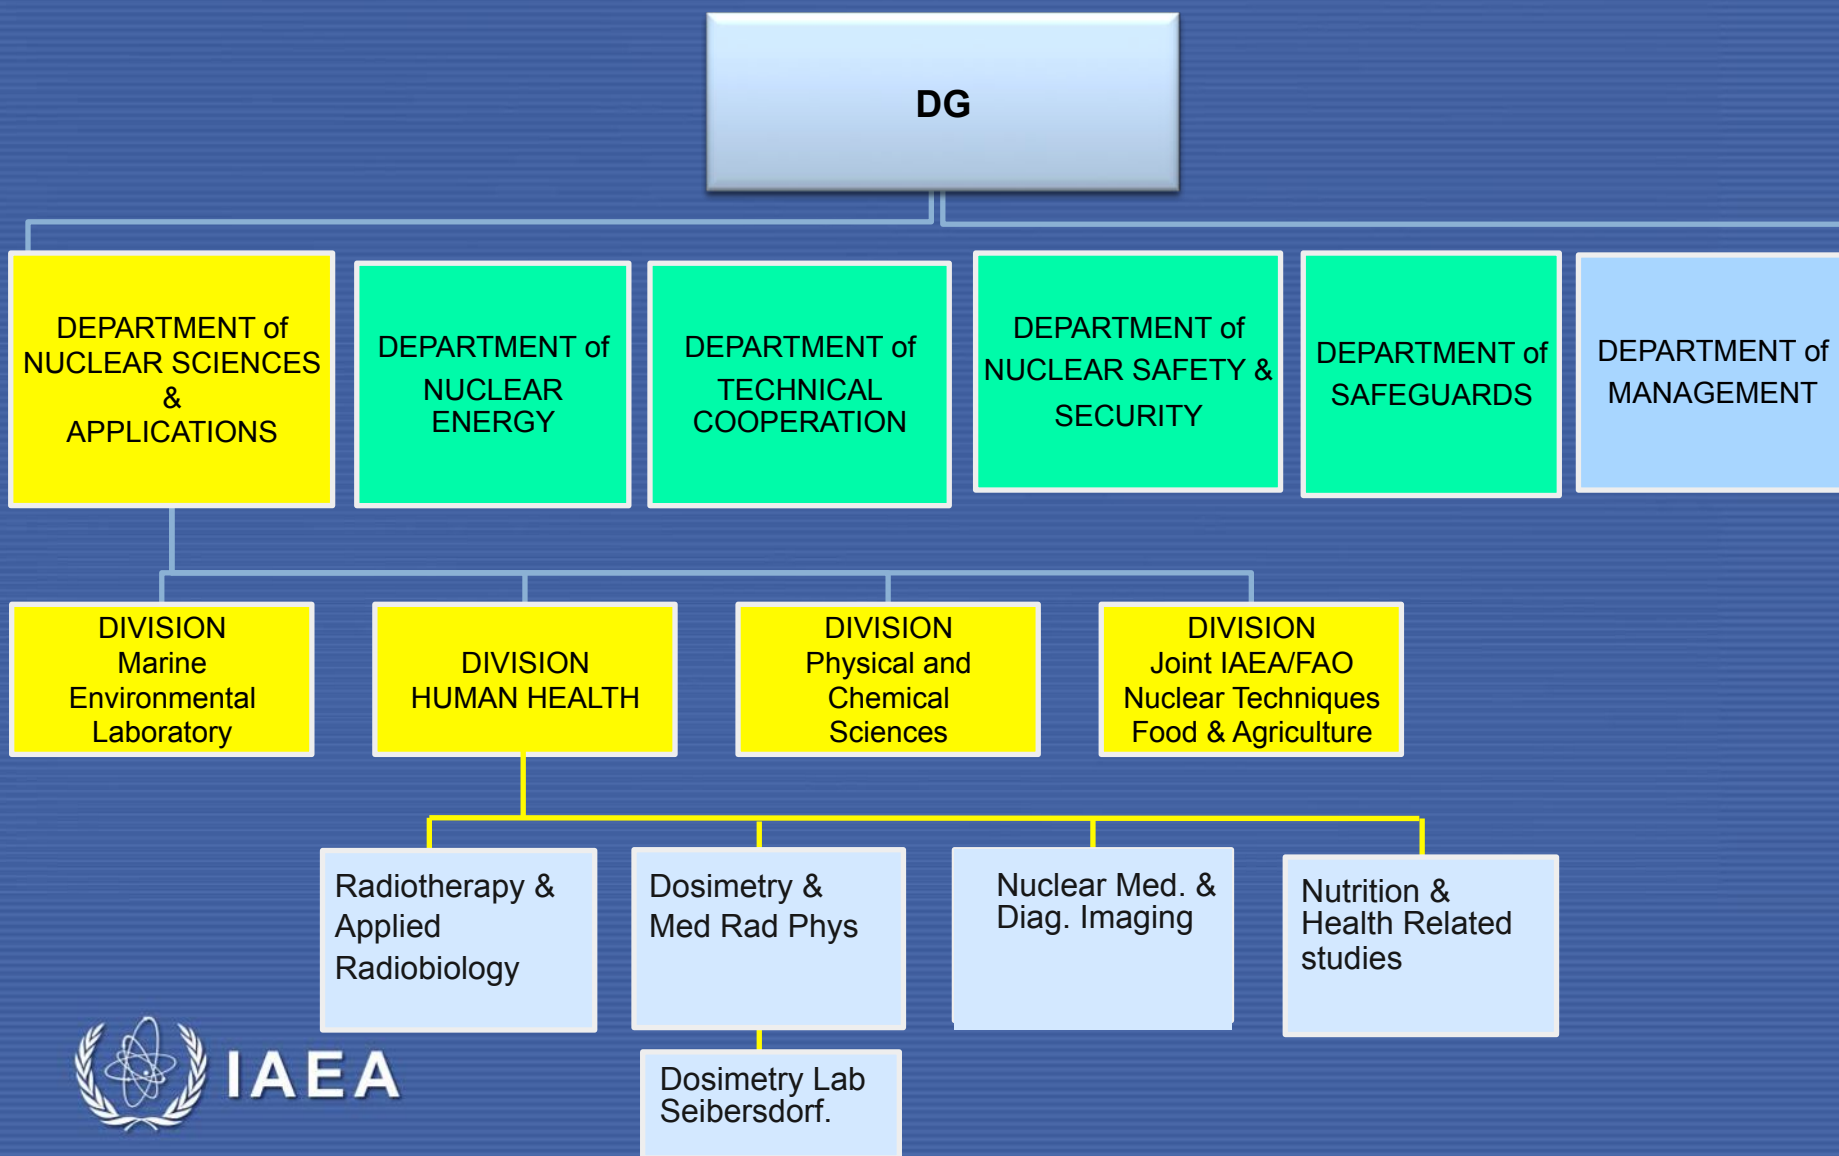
DG

DEPARTMENT of NUCLEAR SCIENCES & APPLICATIONS

DEPARTMENT of NUCLEAR ENERGY

DEPARTMENT of TECHNICAL COOPERATION

DEPARTMENT of NUCLEAR SAFETY & SECURITY

DEPARTMENT of SAFEGUARDS

DEPARTMENT of MANAGEMENT

DIVISION Marine Environmental Laboratory

DIVISION HUMAN HEALTH

DIVISION Physical and Chemical Sciences

DIVISION Joint IAEA/FAO Nuclear Techniques Food & Agriculture

Radiotherapy & Applied Radiobiology

Dosimetry & Med Rad Phys

Nuclear Med. & Diag. Imaging

Nutrition & Health Related studies

Dosimetry Lab Seibersdorf.

IAEA